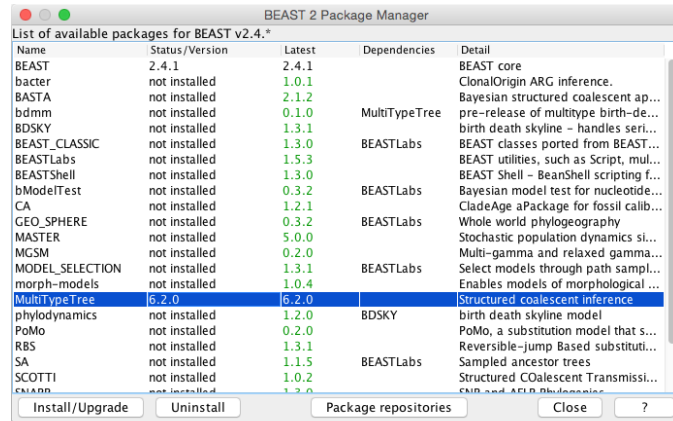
BEAST 2 Package Manager

List of available packages for BEAST v2.4.*

| Name | Status/Version | Latest | Dependencies | Detail |
|---|---|---|---|---|
| BEAST | 2.4.1 | 2.4.1 | | BEAST core |
| bacter | not installed | 1.0.1 | | ClonalOrigin ARG inference. |
| BASTA | not installed | 2.1.2 | | Bayesian structured coalescent ap... |
| bdmm | not installed | 0.1.0 | MultiTypeTree | pre-release of multitype birth-de... |
| BDSKY | not installed | 1.3.1 | | birth death skyline - handles seri... |
| BEAST_CLASSIC | not installed | 1.3.0 | BEASTLabs | BEAST classes ported from BEAST... |
| BEASTLabs | not installed | 1.5.3 | | BEAST utilities, such as Script, mul... |
| BEASTShell | not installed | 1.3.0 | | BEAST Shell - BeanShell scripting f... |
| bModelTest | not installed | 0.3.2 | BEASTLabs | Bayesian model test for nucleotide... |
| CA | not installed | 1.2.1 | | CladeAge aPackage for fossil calib... |
| GEO_SPHERE | not installed | 0.3.2 | BEASTLabs | Whole world phylogeography |
| MASTER | not installed | 5.0.0 | | Stochastic population dynamics si... |
| MGSM | not installed | 0.2.0 | | Multi-gamma and relaxed gamma... |
| MODEL_SELECTION | not installed | 1.3.1 | BEASTLabs | Select models through path sampl... |
| morph-models | not installed | 1.0.4 | | Enables models of morphological ... |
| MultiTypeTree | 6.2.0 | 6.2.0 | | Structured coalescent inference |
| phylodynamics | not installed | 1.2.0 | BDSKY | birth death skyline model |
| PoMo | not installed | 0.2.0 | | PoMo, a substitution model that s... |
| RBS | not installed | 1.3.1 | | Reversible-jump Based substituti... |
| SA | not installed | 1.1.5 | BEASTLabs | Sampled ancestor trees |
| SCOTTI | not installed | 1.0.2 | | Structured COalescent Transmissi... |
| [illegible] | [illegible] | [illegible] | | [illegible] |

Install/Upgrade  Uninstall  Package repositories  Close  ?